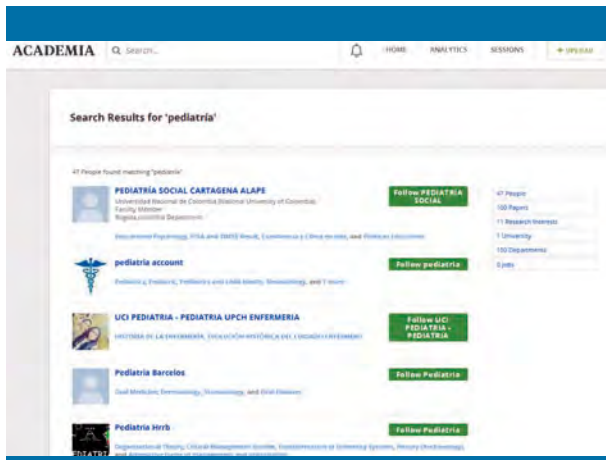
ACADEMIA Search...

HOME ANALYTICS SESSIONS + UPLOAD

Search Results for 'pediatria'

47 People found matching "pediatria"

PEDIATRÍA SOCIAL CARTAGENA ALAPE
Universidad Nacional de Colombia (National University of Colombia), Faculty Member
Bogota, Colombia Department

Educational Psychology, PISA and SMSE Result, Convivencia y Clima escolar, and Políticas Educativas

Follow PEDIATRIA SOCIAL

pediatria account
Pediatria, Pediatric, Pediatrics and Child Health, Neonatology, and 7 more

Follow pediatria

UCI PEDIATRIA - PEDIATRIA UPCH ENFERMERIA
HISTORIA DE LA ENFERMERÍA, EVOLUCIÓN HISTÓRICA DEL CUIDADO ENFERMERO

Follow UCI PEDIATRIA - PEDIATRIA

Pediatria Barcelos
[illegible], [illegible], and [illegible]

Follow Pediatria

Pediatria Hrrb
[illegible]

Follow Pediatria

47 People
100 Papers
11 Research Interests
1 University
150 Departments
0 Jobs